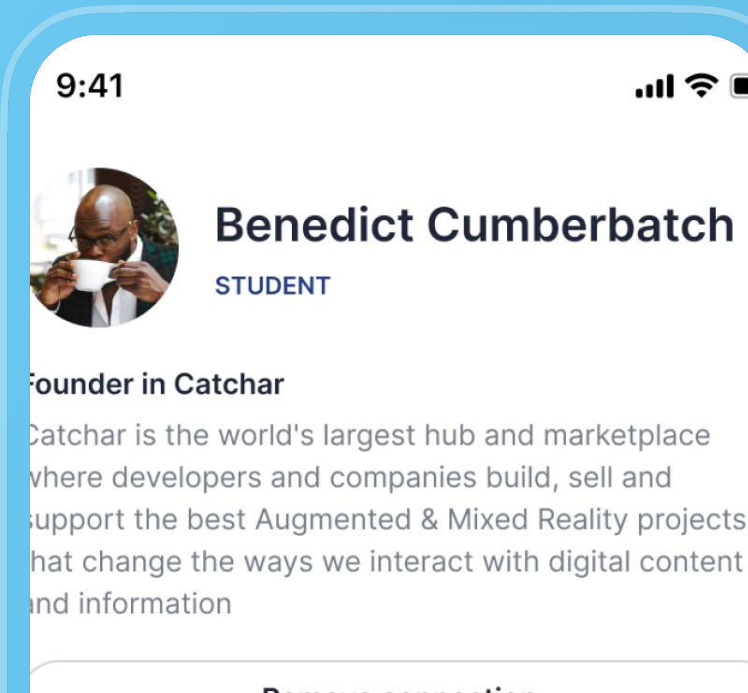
9:41

Benedict Cumberbatch

STUDENT

ounder in Catchar

Catchar is the world's largest hub and marketplace vhere developers and companies build, sell and support the best Augmented & Mixed Reality projects hat change the ways we interact with digital content nd information

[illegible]